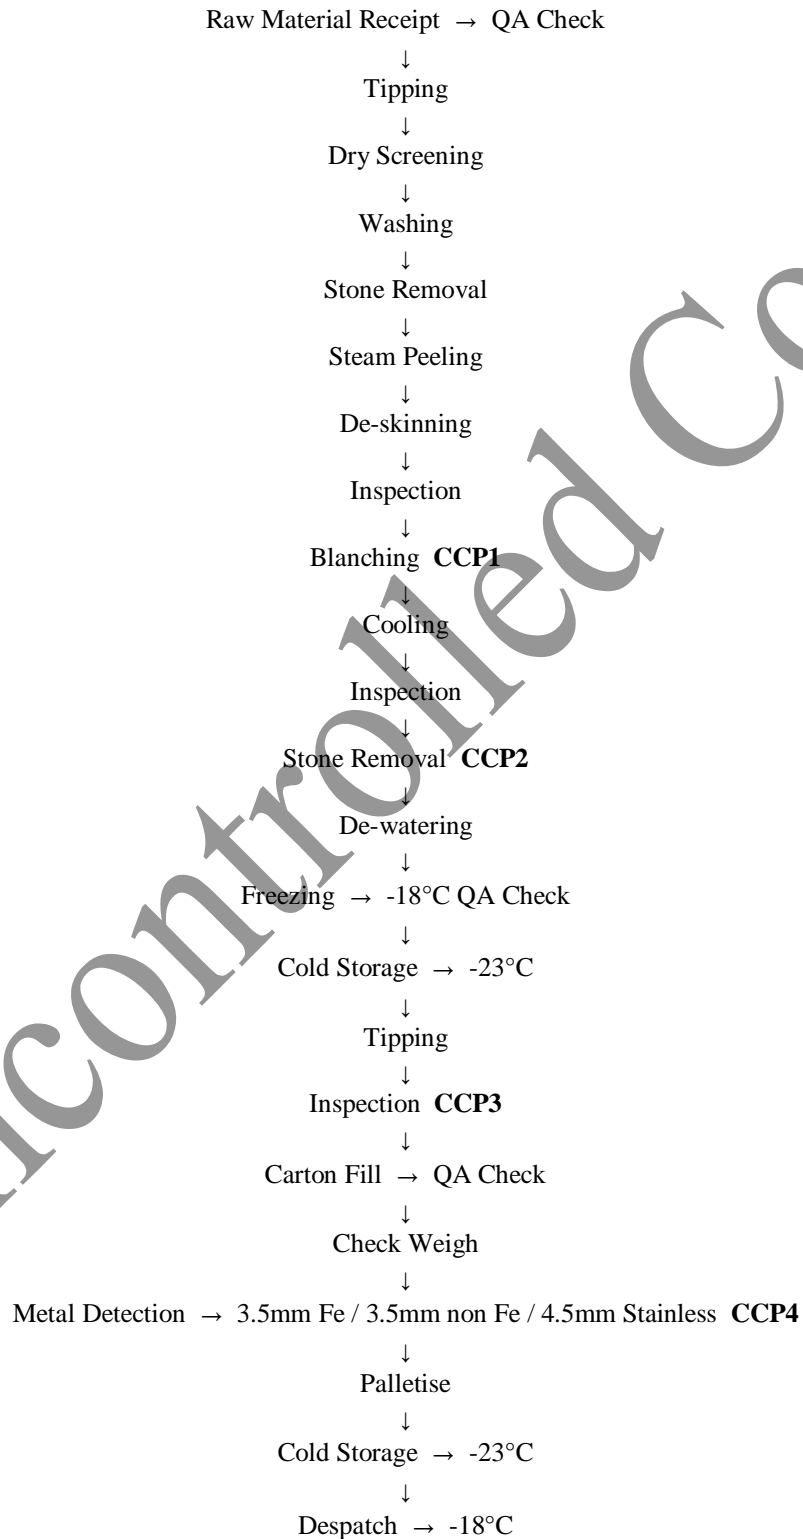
Raw Material Receipt → QA Check
↓
Tipping
↓
Dry Screening
↓
Washing
↓
Stone Removal
↓
Steam Peeling
↓
De-skinning
↓
Inspection
↓
Blanching **CCP1**
↓
Cooling
↓
Inspection
↓
Stone Removal **CCP2**
↓
De-watering
↓
Freezing → -18°C QA Check
↓
Cold Storage → -23°C
↓
Tipping
↓
Inspection **CCP3**
↓
Carton Fill → QA Check
↓
Check Weigh
↓
Metal Detection → 3.5mm Fe / 3.5mm non Fe / 4.5mm Stainless **CCP4**
↓
Palletise
↓
Cold Storage → -23°C
↓
Despatch → -18°C

Uncontrolled Co